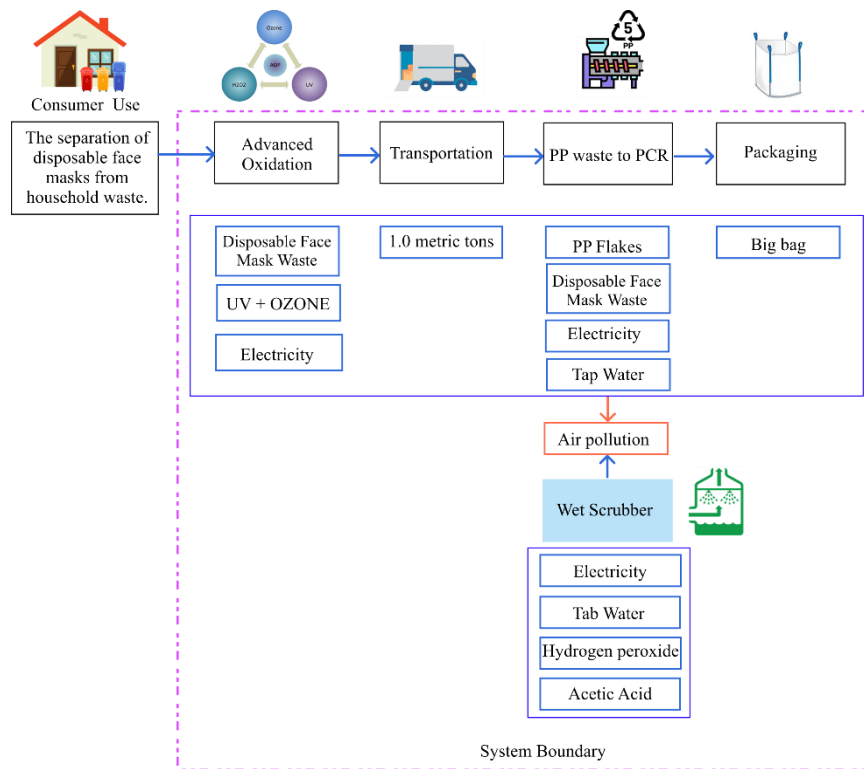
Ozone

AOP

H2O2

UV

5

PP

Consumer Use

The separation of disposable face masks from household waste.

Advanced Oxidation

Transportation

PP waste to PCR

Packaging

Disposable Face Mask Waste

UV + OZONE

Electricity

1.0 metric tons

PP Flakes

Disposable Face Mask Waste

Electricity

Tap Water

Big bag

Air pollution

Wet Scrubber

Electricity

Tab Water

Hydrogen peroxide

Acetic Acid

System Boundary